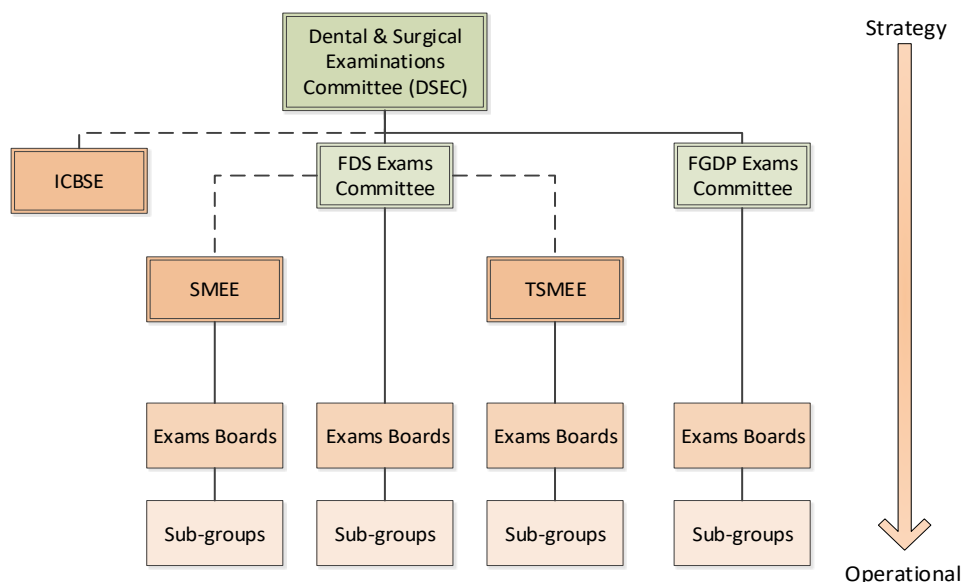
Dental & Surgical Examinations Committee (DSEC)

Strategy

ICBSE

FDS Exams Committee

FGDP Exams Committee

SMEE

TSMEE

Exams Boards

Exams Boards

Exams Boards

Exams Boards

Sub-groups

Sub-groups

Sub-groups

Sub-groups

Operational